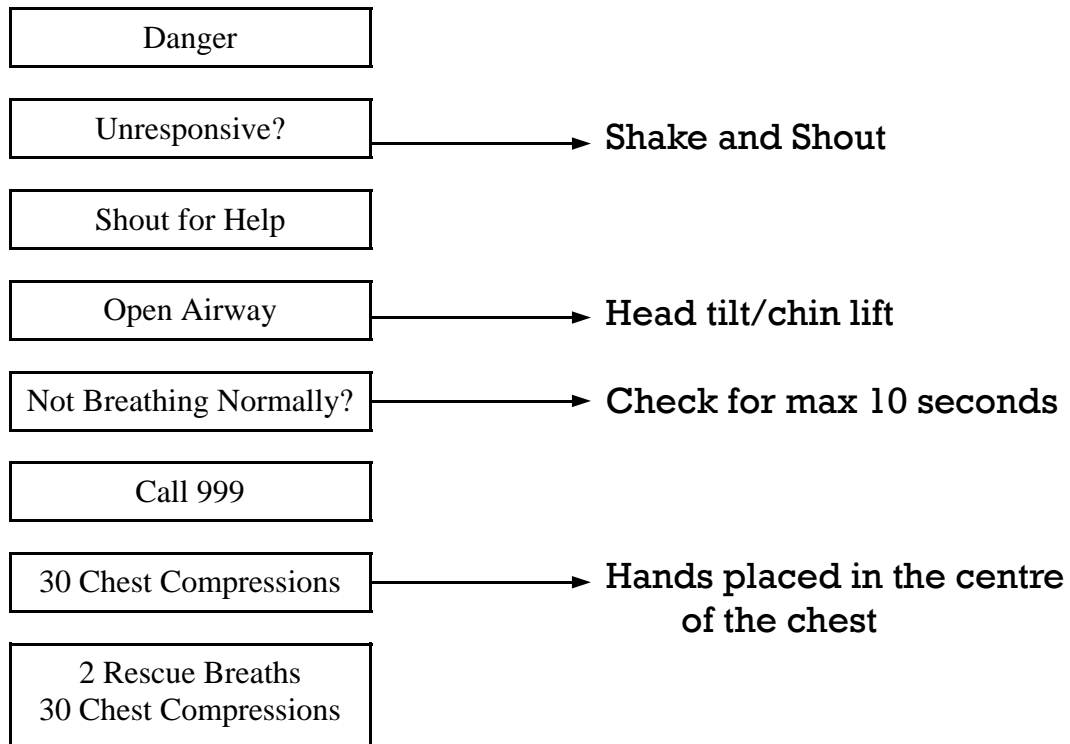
Danger

Unresponsive?

Shake and Shout

Shout for Help

Open Airway

Head tilt/chin lift

Not Breathing Normally?

Check for max 10 seconds

Call 999

30 Chest Compressions

Hands placed in the centre of the chest

2 Rescue Breaths
30 Chest Compressions